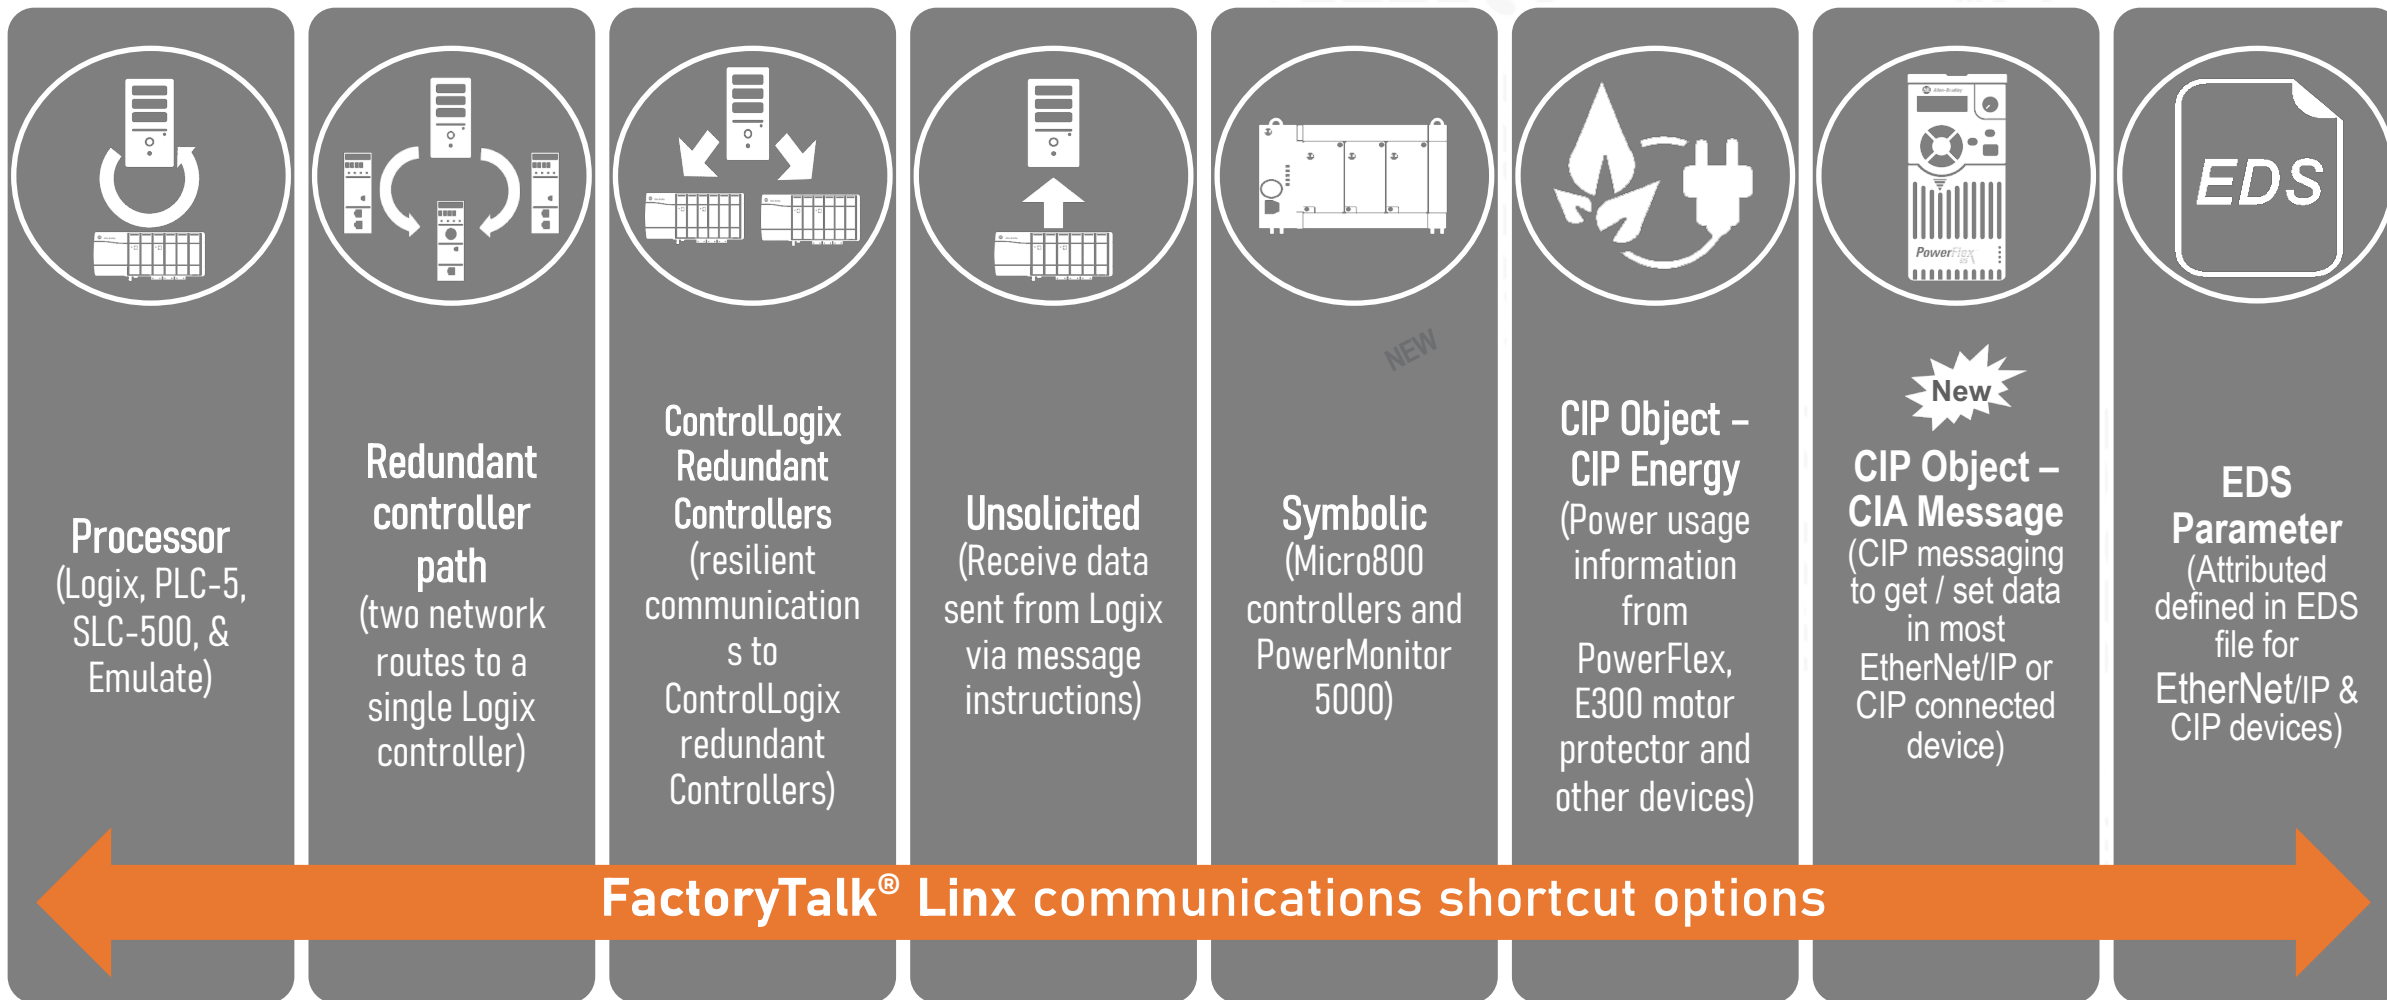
Processor (Logix, PLC-5, SLC-500, & Emulate)

Redundant controller path (two network routes to a single Logix controller)

ControlLogix Redundant Controllers (resilient communications to ControlLogix redundant Controllers)

Unsolicited (Receive data sent from Logix via message instructions)

NEW

Symbolic (Micro800 controllers and PowerMonitor 5000)

CIP Object – CIP Energy (Power usage information from PowerFlex, E300 motor protector and other devices)

PowerFlex

New

CIP Object – CIA Message (CIP messaging to get / set data in most EtherNet/IP or CIP connected device)

EDS

EDS Parameter (Attributed defined in EDS file for EtherNet/IP & CIP devices)

FactoryTalk® Linx communications shortcut options